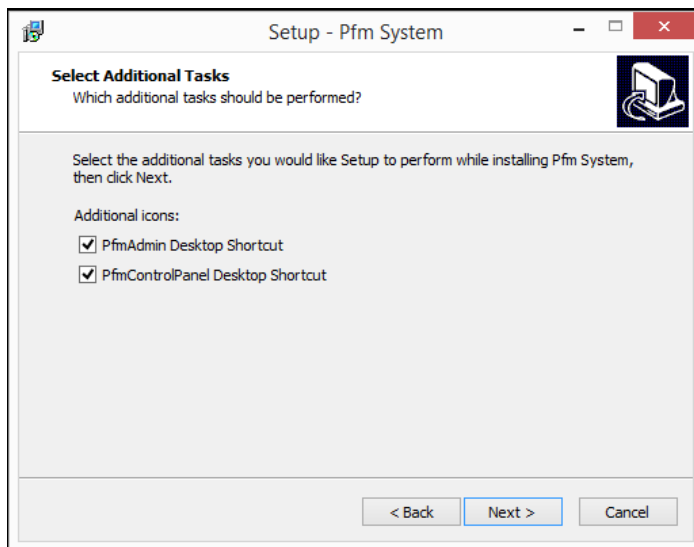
Setup - Pfm System

Select Additional Tasks
Which additional tasks should be performed?

Select the additional tasks you would like Setup to perform while installing Pfm System, then click Next.

Additional icons:

PfmAdmin Desktop Shortcut

PfmControlPanel Desktop Shortcut

< Back
Next >
Cancel